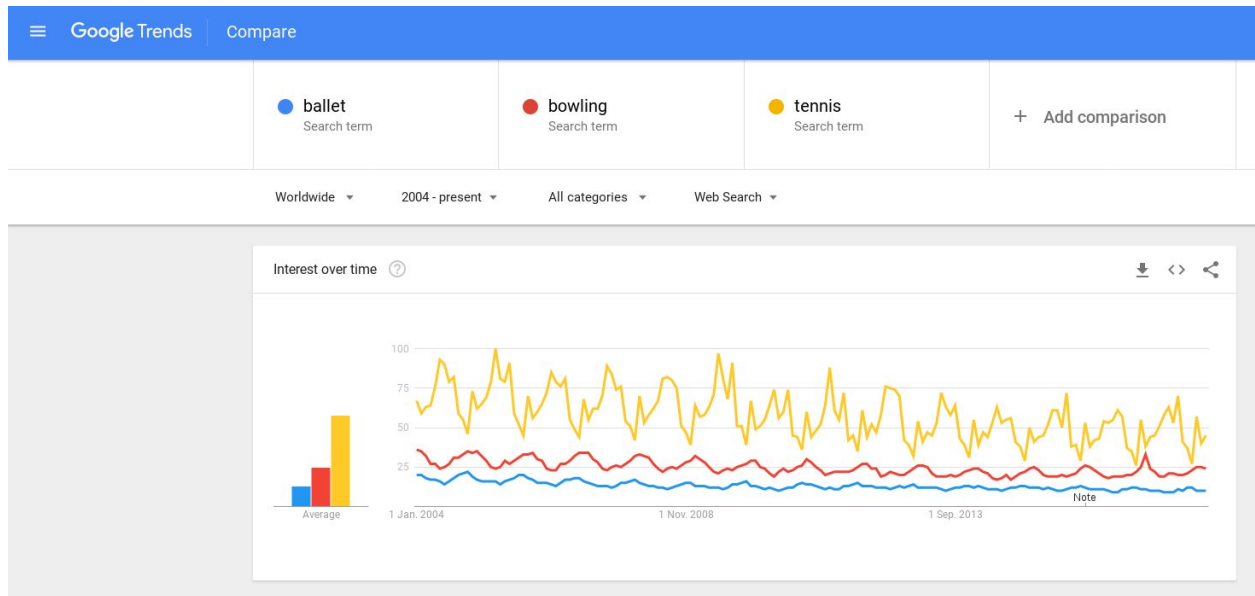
Google Trends Compare

ballet
Search term

bowling
Search term

tennis
Search term

+ Add comparison

Worldwide ▾ 2004 - present ▾ All categories ▾ Web Search ▾

Interest over time

100
75
50
25

Average

1 Jan. 2004
1 Nov. 2008
1 Sep. 2013
Note